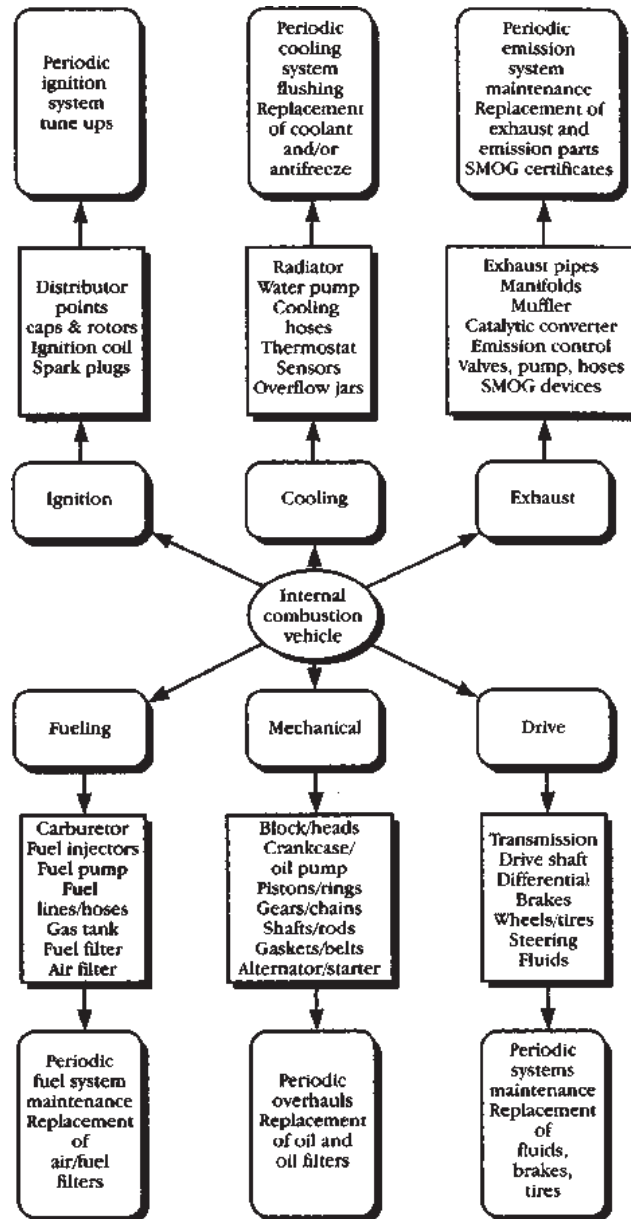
Periodic ignition system tune ups

Periodic cooling system flushing Replacement of coolant and/or antifreeze

Periodic emission system maintenance Replacement of exhaust and emission parts SMOG certificates

Distributor points caps & rotors Ignition coil Spark plugs

Radiator Water pump Cooling hoses Thermostat Sensors Overflow jars

Exhaust pipes Manifolds Muffler Catalytic converter Emission control Valves, pump, hoses SMOG devices

Ignition

Cooling

Exhaust

Internal combustion vehicle

Fueling

Mechanical

Drive

Carburetor Fuel injectors Fuel pump Fuel lines/hoses Gas tank Fuel filter Air filter

Block/heads Crankcase/ oil pump Pistons/rings Gears/chains Shafts/rods Gaskets/belts Alternator/starter

Transmission Drive shaft Differential Brakes Wheels/tires Steering Fluids

Periodic fuel system maintenance Replacement of air/fuel filters

Periodic overhauls Replacement of oil and oil filters

Periodic systems maintenance Replacement of fluids, brakes, tires